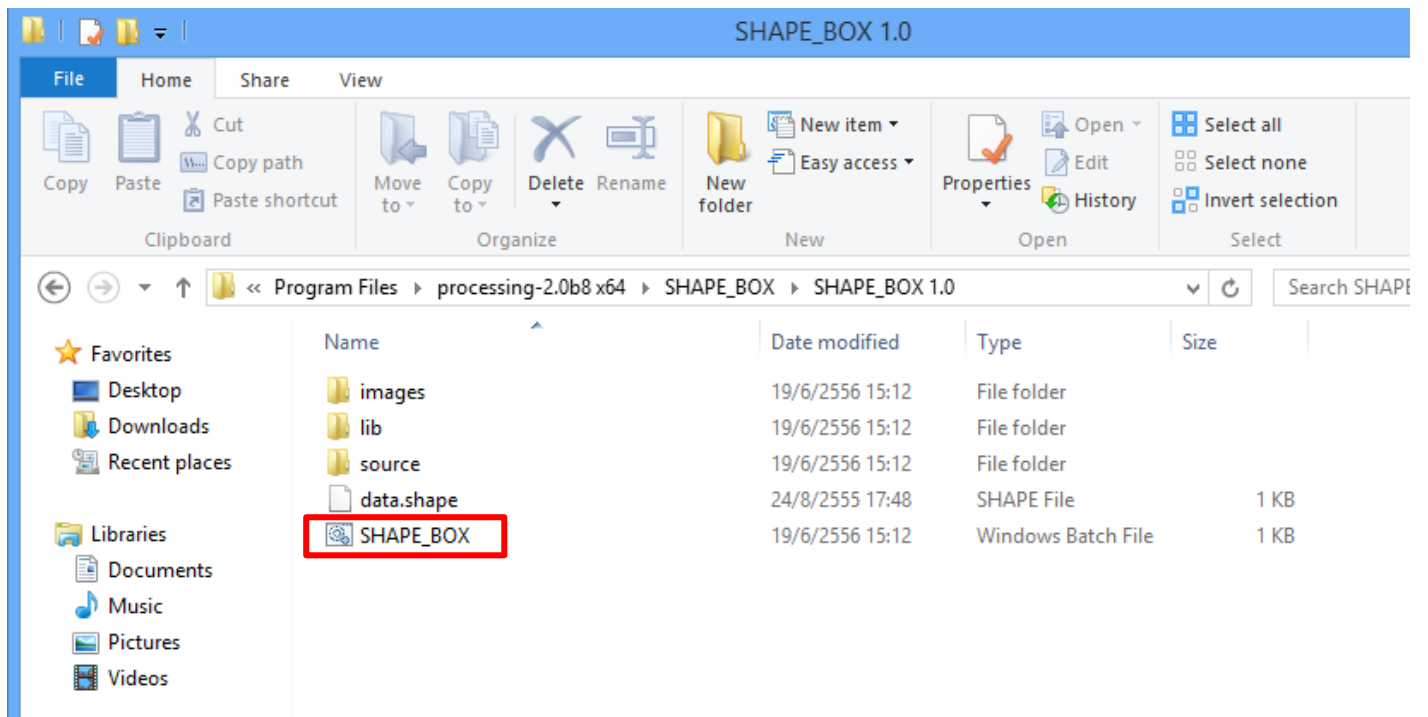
SHAPE_BOX 1.0

File Home Share View

Copy Paste Cut Copy path Paste shortcut
Clipboard

Move to Copy to Delete Rename
Organize

New folder New item Easy access
New

Properties Open Edit History
Open

Select all Select none Invert selection
Select

« Program Files ▸ processing-2.0b8 x64 ▸ SHAPE_BOX ▸ SHAPE_BOX 1.0

Search SHAPE

Favorites
Desktop
Downloads
Recent places

Libraries
Documents
Music
Pictures
Videos

| Name | Date modified | Type | Size |
|---|---|---|---|
| images | 19/6/2556 15:12 | File folder | |
| lib | 19/6/2556 15:12 | File folder | |
| source | 19/6/2556 15:12 | File folder | |
| data.shape | 24/8/2555 17:48 | SHAPE File | 1 KB |
| SHAPE_BOX | 19/6/2556 15:12 | Windows Batch File | 1 KB |